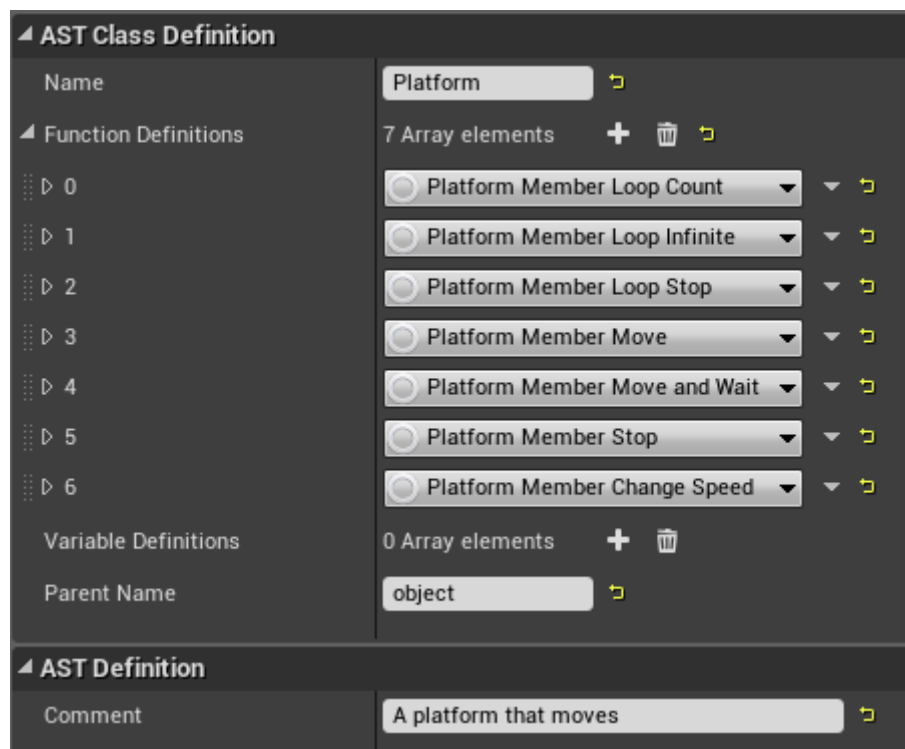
AST Class Definition

| | |
|---|---|
| Name | Platform |
| Function Definitions | 7 Array elements |
| 0 | Platform Member Loop Count |
| 1 | Platform Member Loop Infinite |
| 2 | Platform Member Loop Stop |
| 3 | Platform Member Move |
| 4 | Platform Member Move and Wait |
| 5 | Platform Member Stop |
| 6 | Platform Member Change Speed |
| Variable Definitions | 0 Array elements |
| Parent Name | object |

AST Definition

| | |
|---|---|
| Comment | A platform that moves |